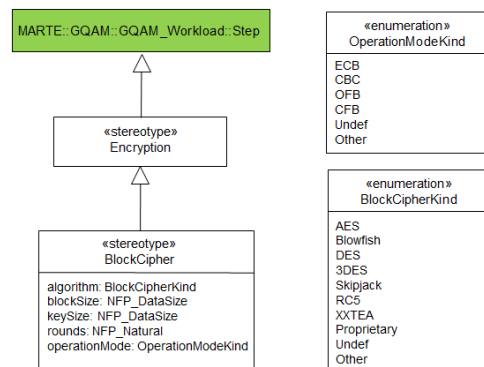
MARTE::GQAM::GQAM_Workload::Step

«stereotype»
Encryption

«stereotype»
BlockCipher

algorithm: BlockCipherKind
blockSize: NFP_DataSize
keySize: NFP_DataSize
rounds: NFP_Natural
operationMode: OperationModeKind

«enumeration»
OperationModeKind

ECB
CBC
OFB
CFB
Undef
Other

«enumeration»
BlockCipherKind

AES
Blowfish
DES
3DES
Skipjack
RC5
XXTEA
Proprietary
Undef
Other